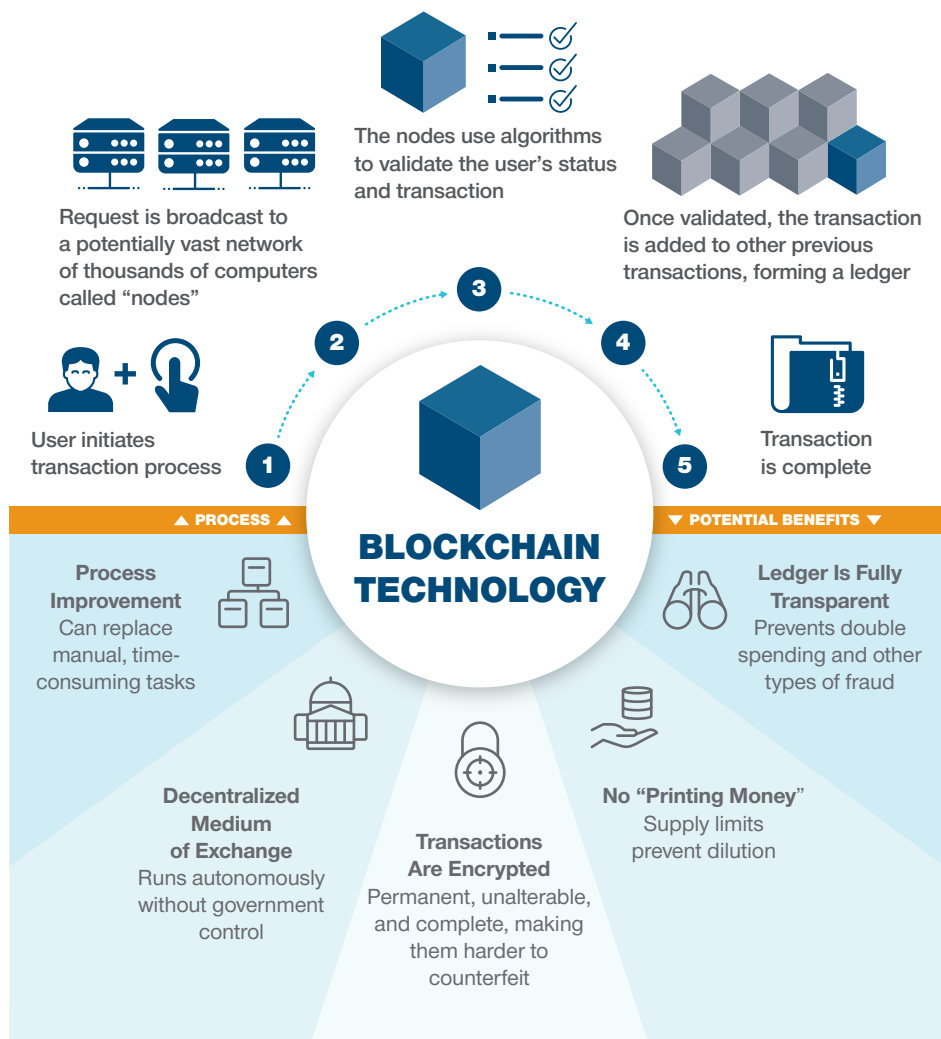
The nodes use algorithms to validate the user's status and transaction

Request is broadcast to a potentially vast network of thousands of computers called "nodes"

Once validated, the transaction is added to other previous transactions, forming a ledger

3

2

4

User initiates transaction process

1

5

Transaction is complete

▲ PROCESS ▲

▼ POTENTIAL BENEFITS ▼

BLOCKCHAIN TECHNOLOGY

Process Improvement
Can replace manual, time-consuming tasks

Ledger Is Fully Transparent
Prevents double spending and other types of fraud

Decentralized Medium of Exchange
Runs autonomously without government control

Transactions Are Encrypted
Permanent, unalterable, and complete, making them harder to counterfeit

No "Printing Money"
Supply limits prevent dilution